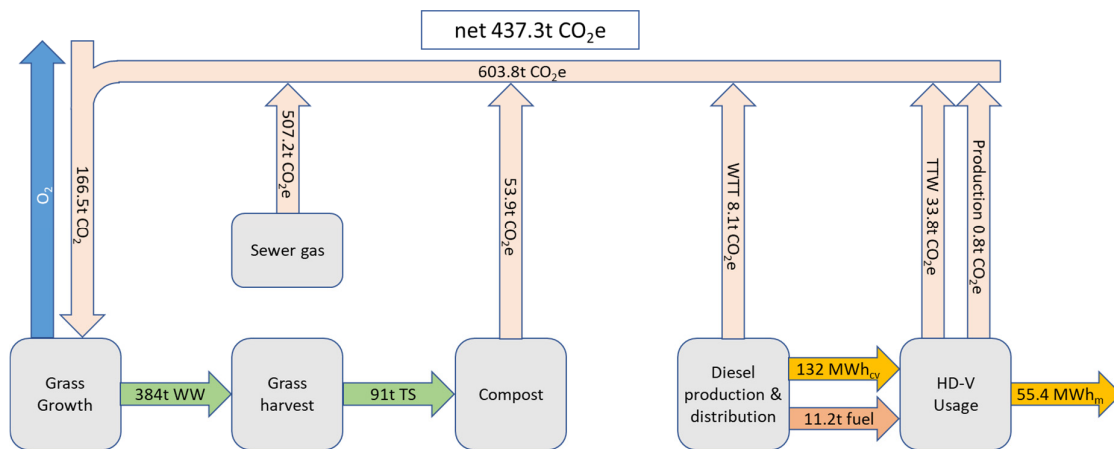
net 437.3t $CO_2$e

603.8t $CO_2$e

$O_2$

166.5t $CO_2$

507.2t $CO_2$e

Sewer gas

53.9t $CO_2$e

WTT 8.1t $CO_2$e

TTW 33.8t $CO_2$e

Production 0.8t $CO_2$e

Grass Growth

384t WW

Grass harvest

91t TS

Compost

Diesel production & distribution

132 $MWh_{cv}$

11.2t fuel

HD-V Usage

55.4 $MWh_m$